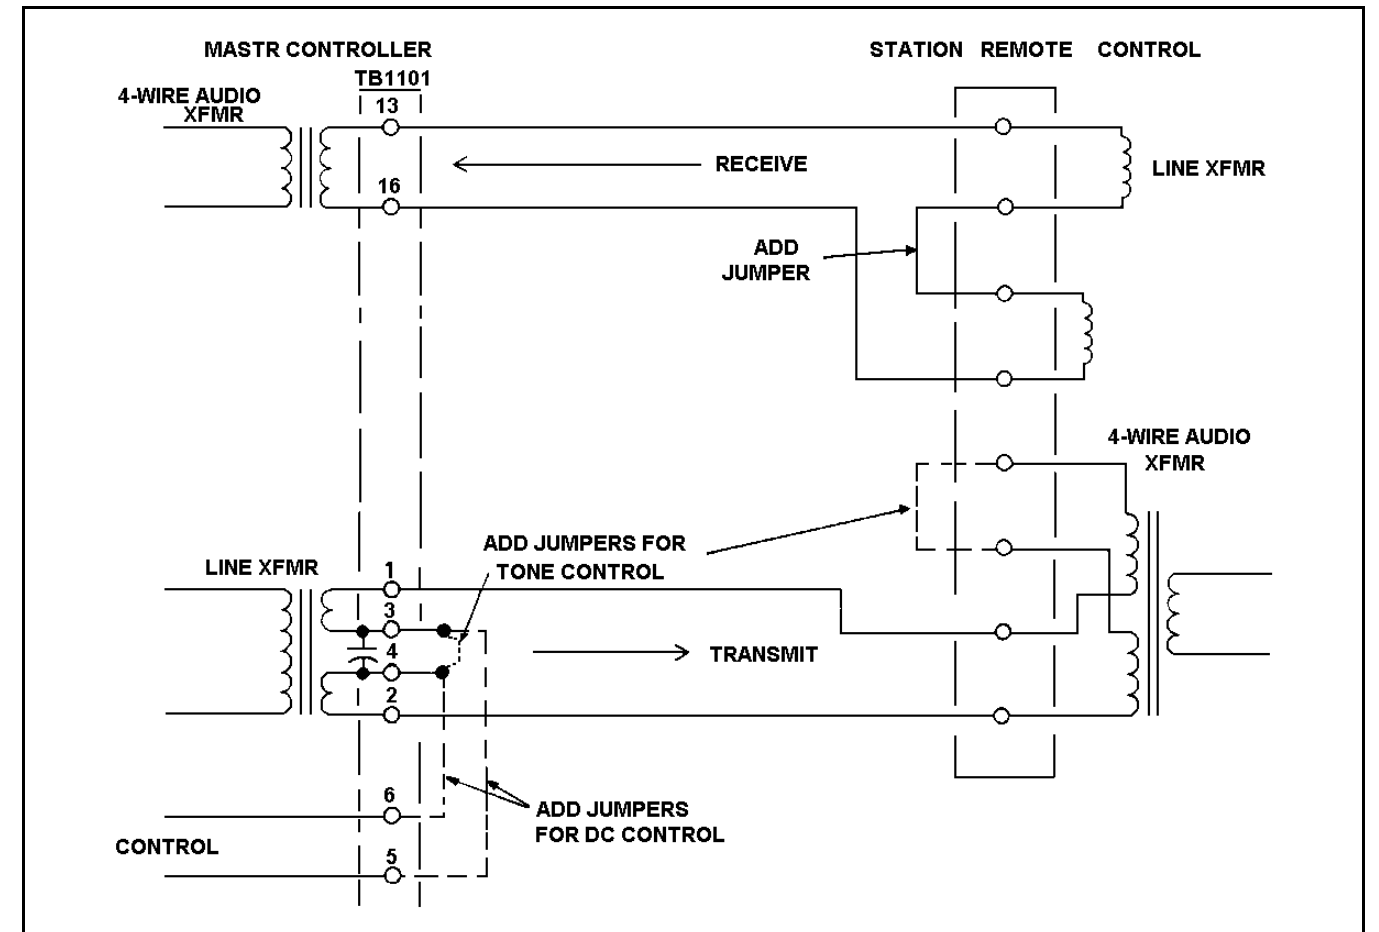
MASTR CONTROLLER

TB1101

STATION REMOTE CONTROL

4-WIRE AUDIO XFMR

13

RECEIVE

LINE XFMR

16

ADD JUMPER

4-WIRE AUDIO XFMR

ADD JUMPERS FOR TONE CONTROL

LINE XFMR

1

3

4

TRANSMIT

2

6

ADD JUMPERS FOR DC CONTROL

CONTROL

5